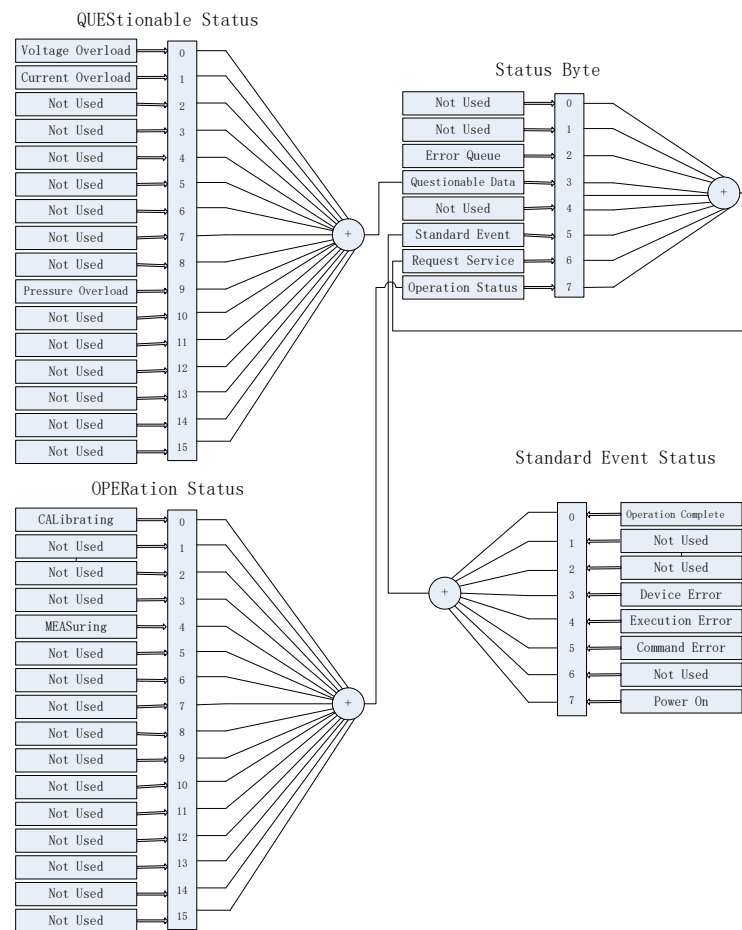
QUEStionable Status

| | |
|---|---|
| Voltage Overload | 0 |
| Current Overload | 1 |
| Not Used | 2 |
| Not Used | 3 |
| Not Used | 4 |
| Not Used | 5 |
| Not Used | 6 |
| Not Used | 7 |
| Not Used | 8 |
| Pressure Overload | 9 |
| Not Used | 10 |
| Not Used | 11 |
| Not Used | 12 |
| Not Used | 13 |
| Not Used | 14 |
| Not Used | 15 |

+

Status Byte

| | |
|---|---|
| Not Used | 0 |
| Not Used | 1 |
| Error Queue | 2 |
| Questionable Data | 3 |
| Not Used | 4 |
| Standard Event | 5 |
| Request Service | 6 |
| Operation Status | 7 |

+

Standard Event Status

| | |
|---|---|
| 0 | Operation Complete |
| 1 | Not Used |
| 2 | Not Used |
| 3 | Device Error |
| 4 | Execution Error |
| 5 | Command Error |
| 6 | Not Used |
| 7 | Power On |

+

OPERation Status

| | |
|---|---|
| CALibrating | 0 |
| Not Used | 1 |
| Not Used | 2 |
| Not Used | 3 |
| MEASuring | 4 |
| Not Used | 5 |
| Not Used | 6 |
| Not Used | 7 |
| Not Used | 8 |
| Not Used | 9 |
| Not Used | 10 |
| Not Used | 11 |
| Not Used | 12 |
| Not Used | 13 |
| Not Used | 14 |
| Not Used | 15 |

+